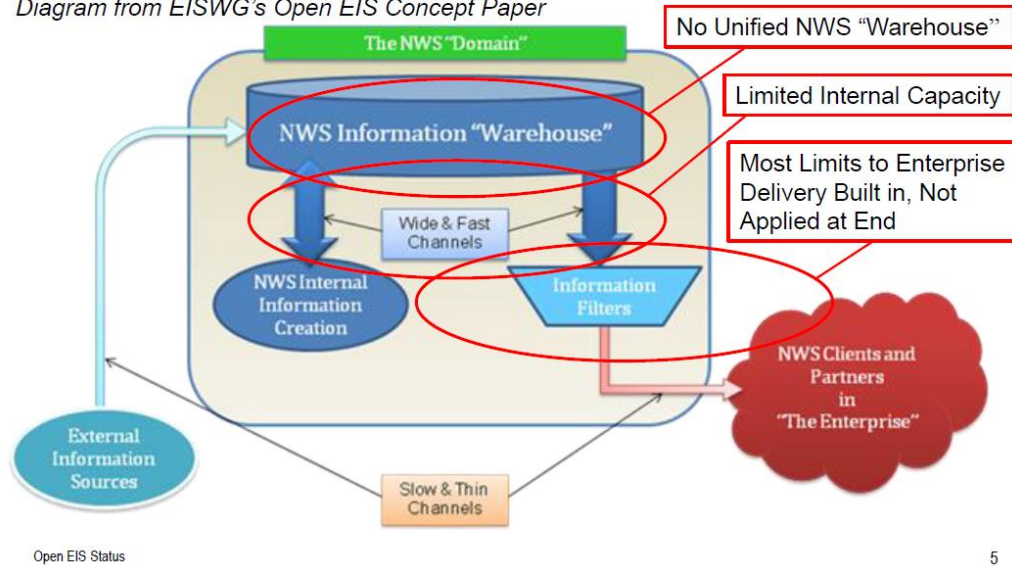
Diagram from EISWG's Open EIS Concept Paper

No Unified NWS "Warehouse"

Limited Internal Capacity

Most Limits to Enterprise Delivery Built in, Not Applied at End

The NWS "Domain"

NWS Information "Warehouse"

Wide & Fast Channels

NWS Internal Information Creation

Information Filters

NWS Clients and Partners in "The Enterprise"

External Information Sources

Slow & Thin Channels

Open EIS Status

5